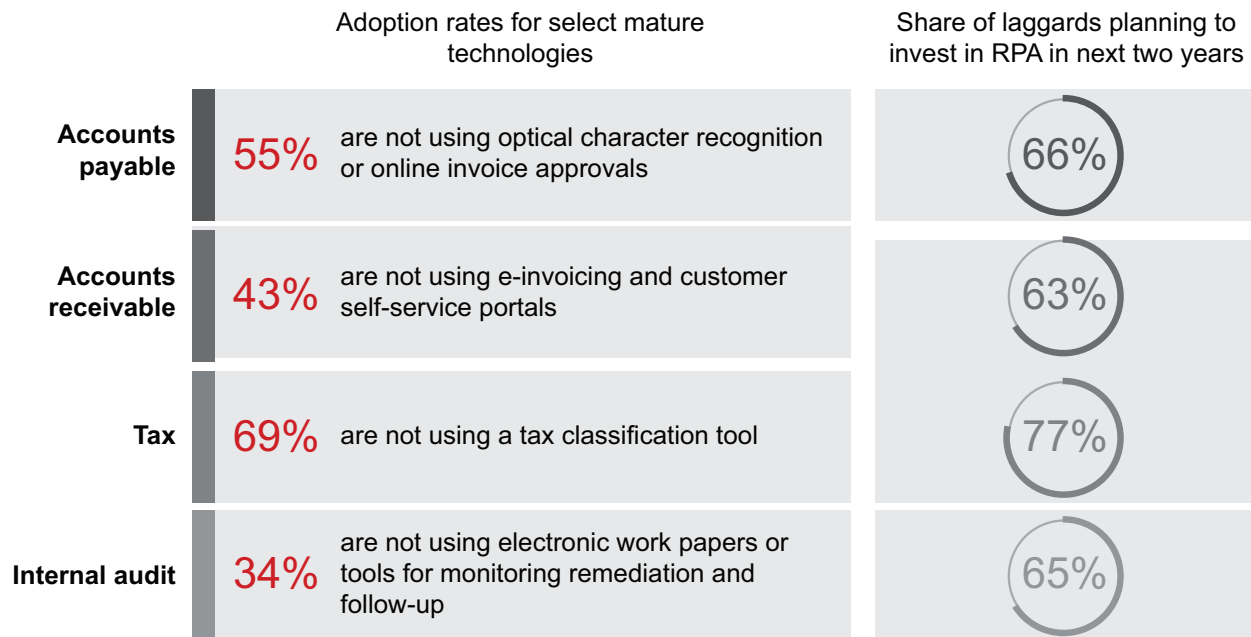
Adoption rates for select mature technologies

Share of laggards planning to invest in RPA in next two years

| | | |
|---|---|---|
| Accounts payable | 55% are not using optical character recognition or online invoice approvals | 66% |
| Accounts receivable | 43% are not using e-invoicing and customer self-service portals | 63% |
| Tax | 69% are not using a tax classification tool | 77% |
| Internal audit | 34% are not using electronic work papers or tools for monitoring remediation and follow-up | 65% |